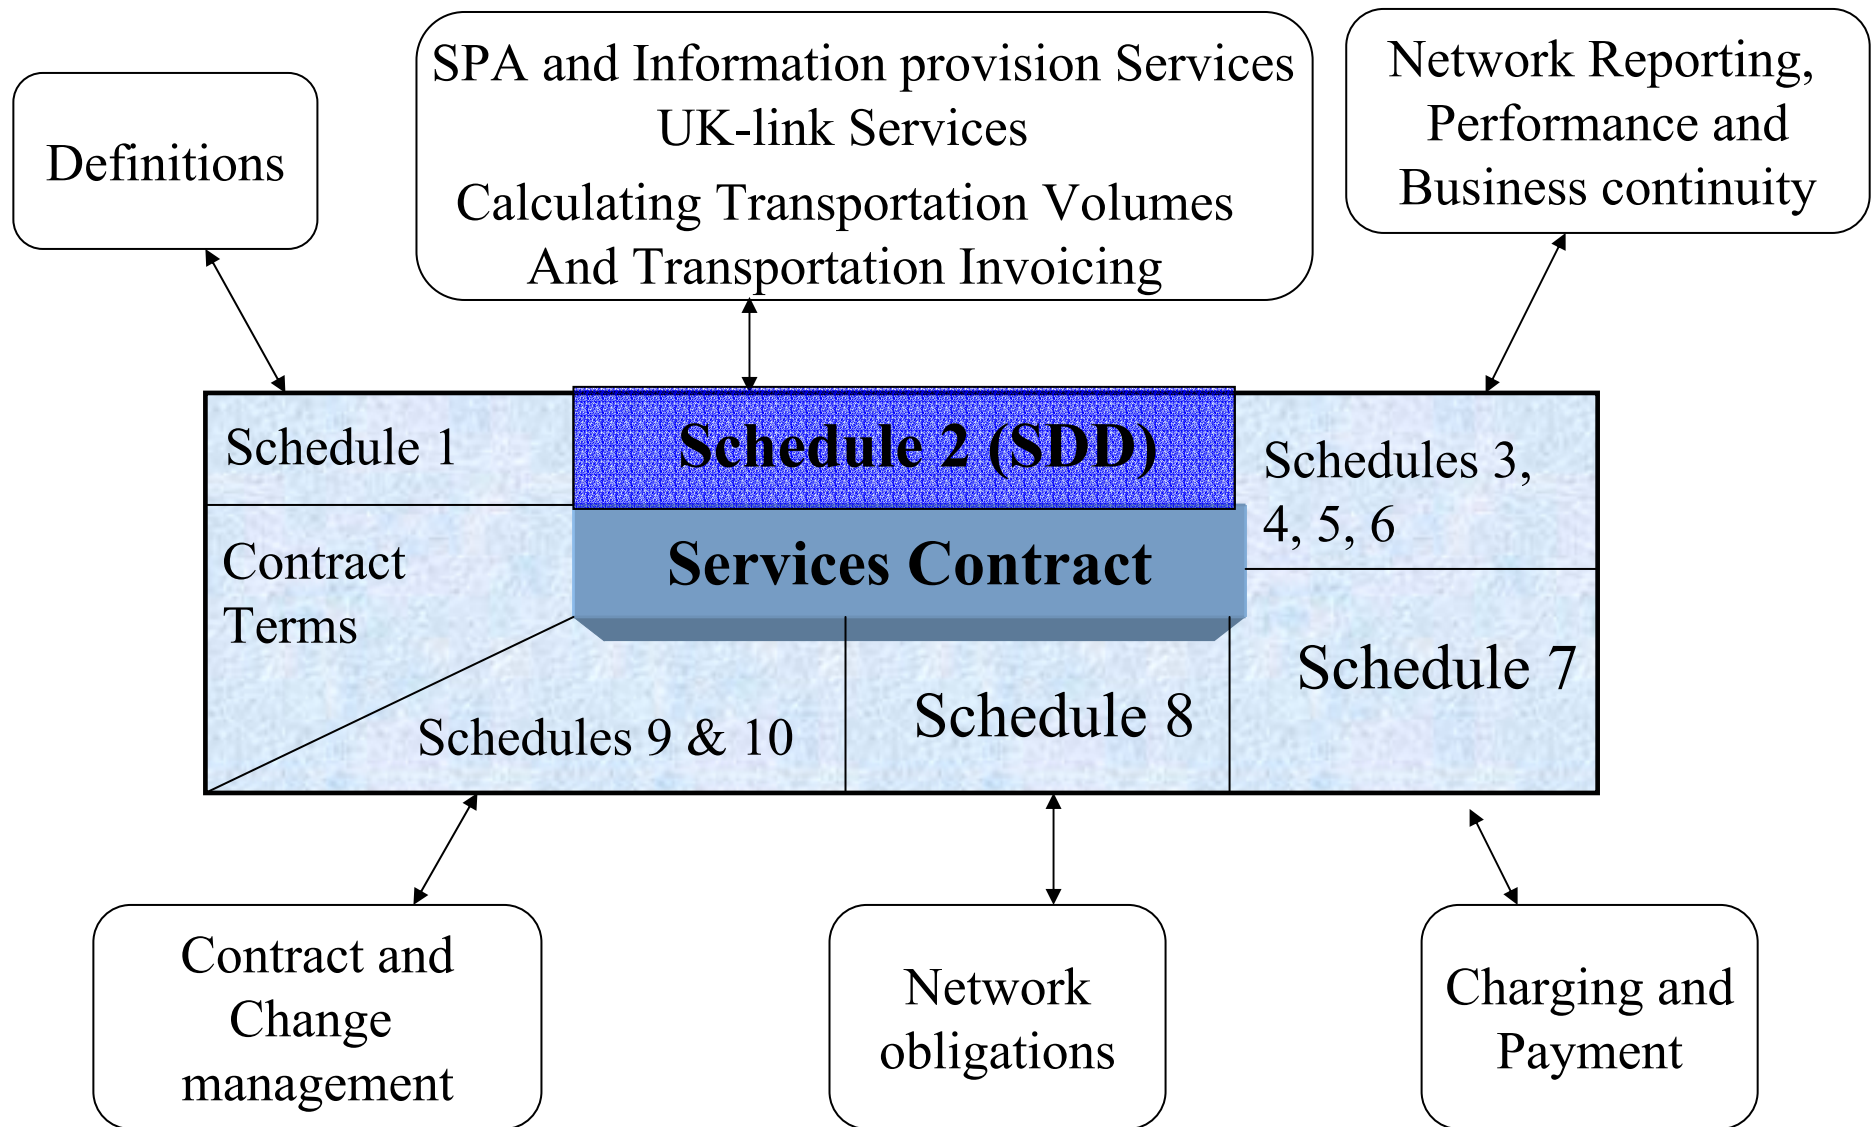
Definitions

SPA and Information provision Services
UK-link Services
Calculating Transportation Volumes
And Transportation Invoicing

Network Reporting, Performance and Business continuity

Schedule 1

Schedule 2 (SDD)

Schedules 3, 4, 5, 6

Contract Terms

Services Contract

Schedule 7

Schedules 9 & 10

Schedule 8

Contract and Change management

Network obligations

Charging and Payment